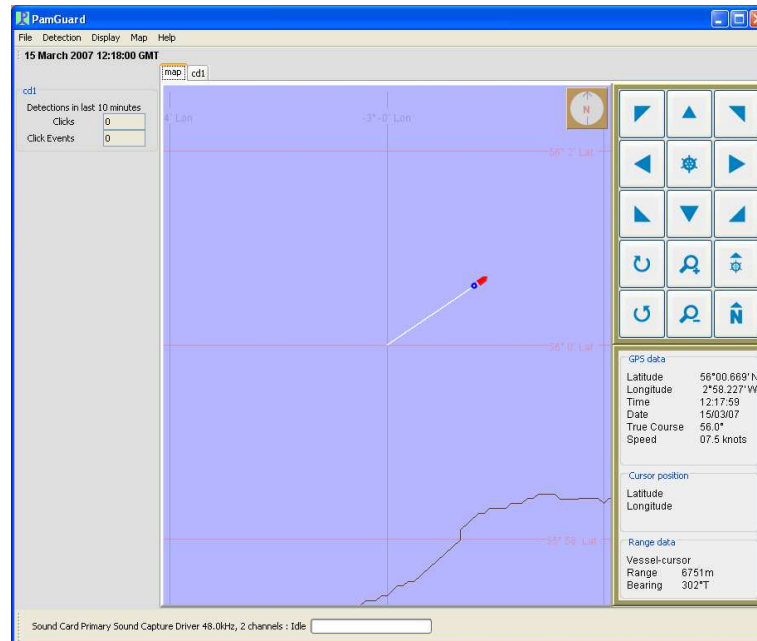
PamGuard

File Detection Display Map Help

15 March 2007 12:18:00 GMT

cd1

Detections in last 10 minutes

| | |
|---|---|
| Clicks | 0 |
| Click Events | 0 |

map cd1

4° Lon

-3° -0' Lon

56° 2' Lat

56° 0' Lat

55° 58' Lat

N

GPS data

| | |
|---|---|
| Latitude | 56°00.669' N |
| Longitude | 2°58.227' W |
| Time | 12:17:59 |
| Date | 15/03/07 |
| True Course | 56.0° |
| Speed | 07.5 knots |

Cursor position

Latitude

Longitude

Range data

Vessel-cursor

| | |
|---|---|
| Range | 6751m |
| Bearing | 302°T |

Sound Card Primary Sound Capture Driver 48.0kHz, 2 channels : Idle